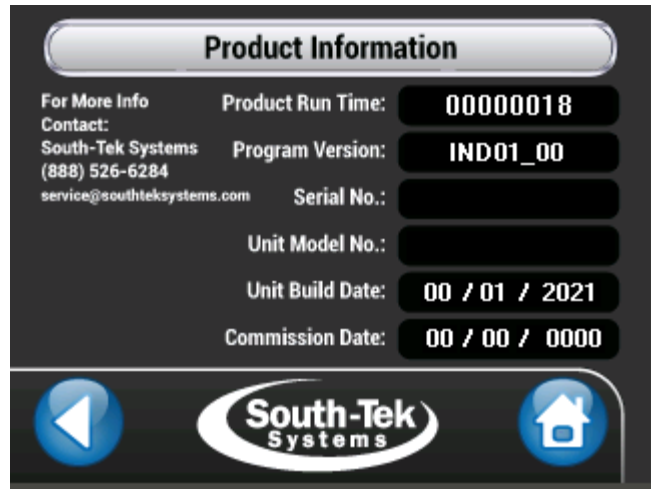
Product Information

For More Info
Contact:
South-Tek Systems
(888) 526-6284
service@southteksystems.com

Product Run Time: 00000018
Program Version: IND01_00
Serial No.:
Unit Model No.:
Unit Build Date: 00 / 01 / 2021
Commission Date: 00 / 00 / 0000

South-Tek Systems